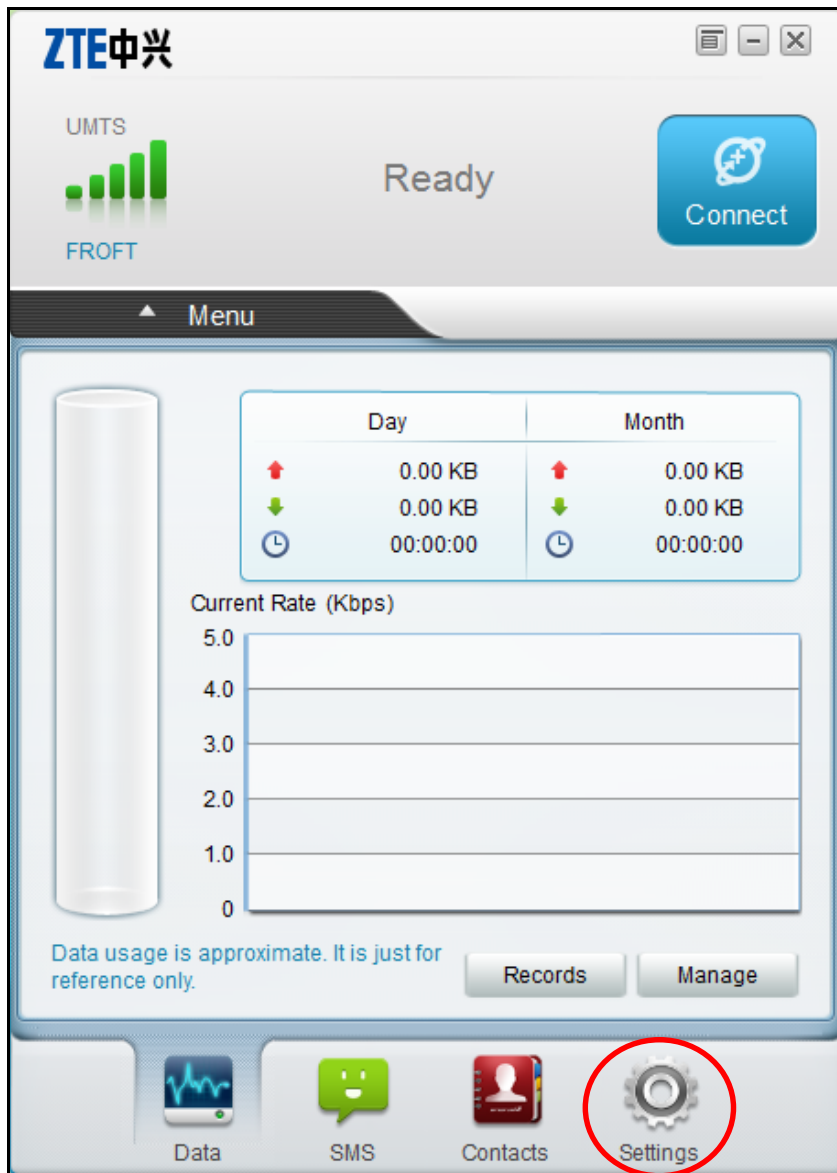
ZTE中兴

UMTS

FROFT

Ready

Connect

Menu

| Day | Month |
|---|---|
| 0.00 KB | 0.00 KB |
| 0.00 KB | 0.00 KB |
| 00:00:00 | 00:00:00 |

Current Rate (Kbps)

5.0
4.0
3.0
2.0
1.0
0

Data usage is approximate. It is just for reference only.

Records

Manage

Data

SMS

Contacts

Settings